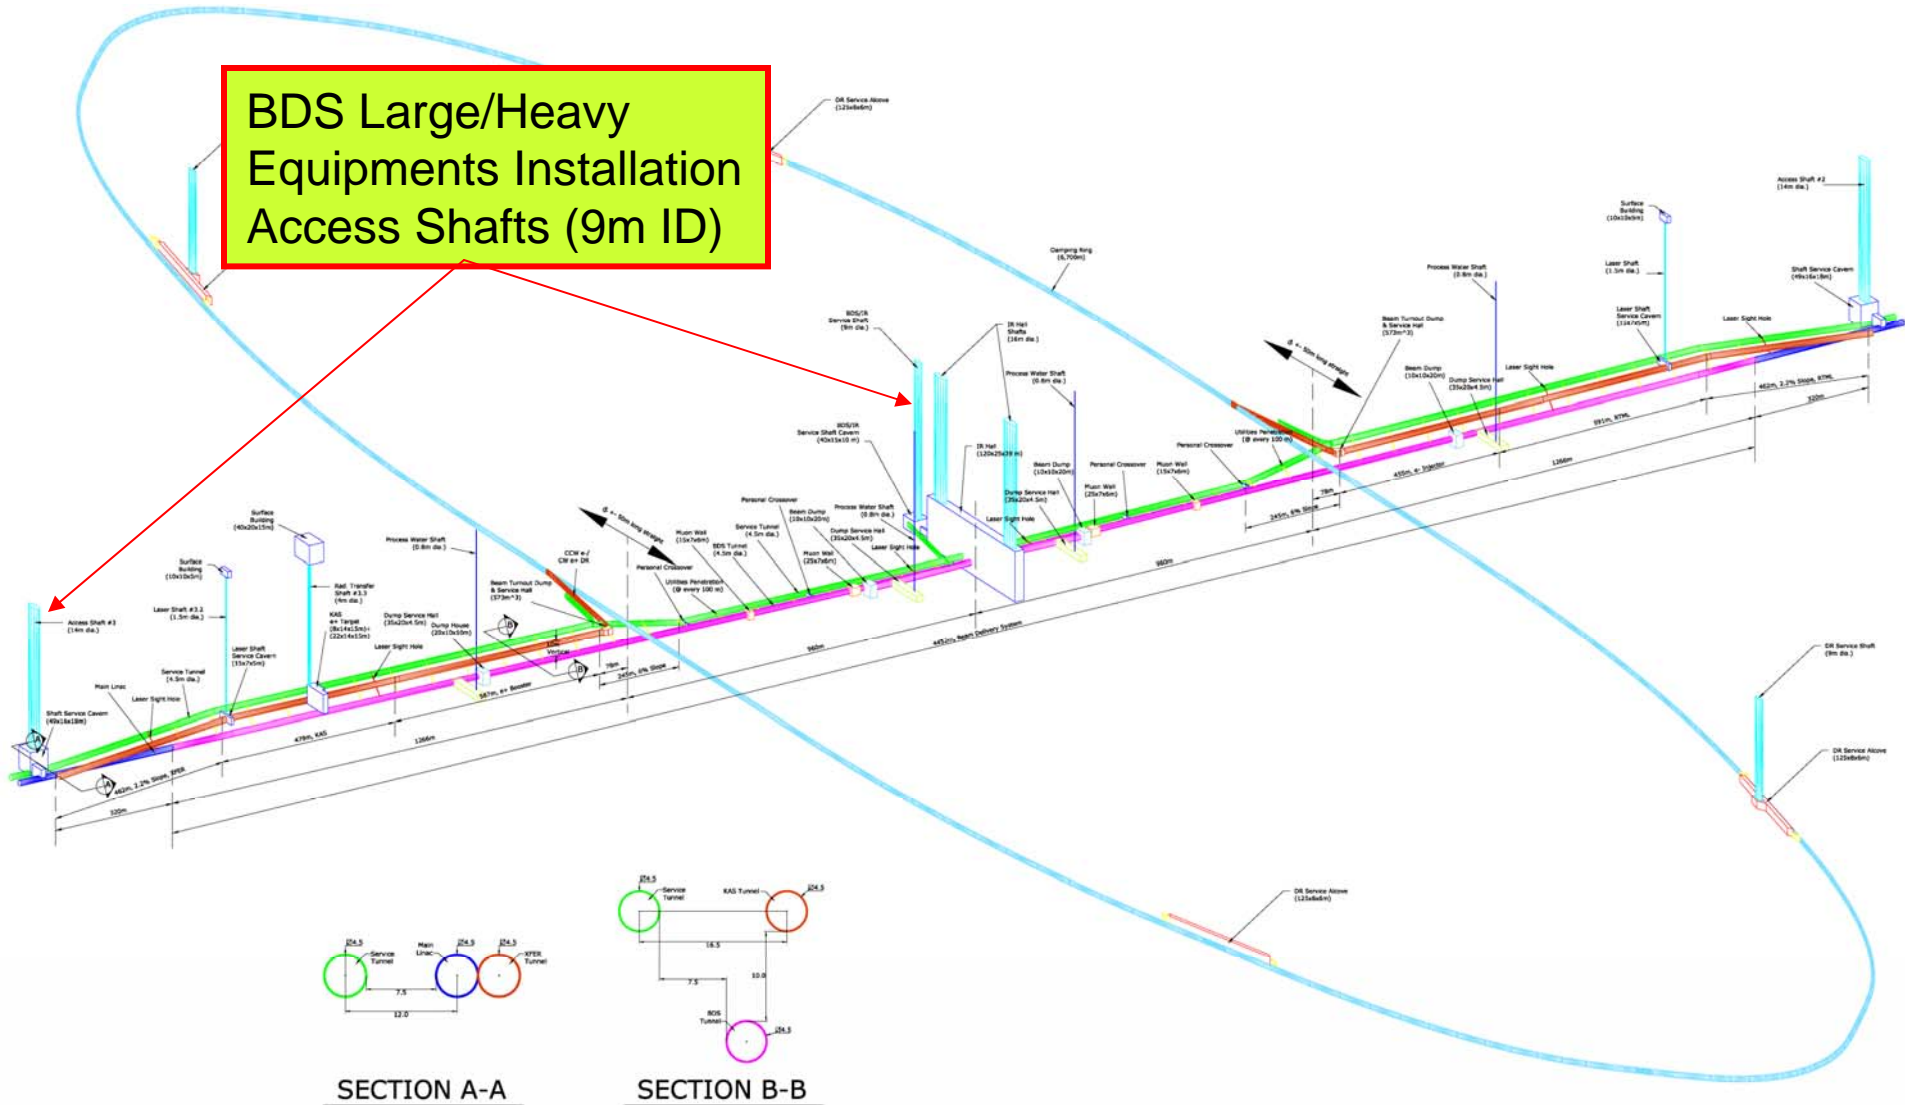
BDS Large/Heavy Equipments Installation Access Shafts (9m ID)

DR Service Alcove (12x8x6m)

Access Shaft #2 (14m dia.)

Damping Ring (6,709m)

Surface Building (10x10x5m)

Process Water Shaft (0.8m dia.)

Laser Shaft (1.5m dia.)

Shaft Service Cavern (49x16x18m)

BDS/IR Service Shaft (9m dia.)

IR Hall Shafts (16m dia.)

Beam Turnout Dump & Service Hall (573m^3)

Laser Shaft Service Cavern (11x7x5m)

Laser Sight Hole

Process Water Shaft (0.8m dia.)

Beam Dump (10x10x20m)

Dump Service Hall (35x20x4.5m)

Laser Sight Hole

BDS/IR Service Shaft Cavern (40x15x10 m)

IR Hall (120x25x39 m)

Utilities Penetration (@ every 100 m)

Personal Crossover

Muon Wall (15x7x6m)

Beam Dump (10x10x20m)

Personal Crossover

Muon Wall (25x7x6m)

Dump Service Hall (35x20x4.5m)

Laser Sight Hole

462m, 2.2% Slope, RTML

520m

591m, RTML

455m, e- Injector

1366m

79m

245m, 6% Slope

960m

Personal Crossover

Beam Dump (10x10x20m)

Process Water Shaft (0.8m dia.)

Service Tunnel (4.5m dia.)

Muon Wall (15x7x6m)

BDS Tunnel (4.5m dia.)

Muon Wall (25x7x6m)

Dump Service Hall (35x20x4.5m)

Laser Sight Hole

Personal Crossover

Utilities Penetration (@ every 100 m)

CCW e-/ CW e+ DR

Surface Building (40x20x15m)

Surface Building (10x10x5m)

Process Water Shaft (0.8m dia.)

Beam Turnout Dump & Service Hall (573m^3)

Rad. Transfer Shaft #3.3 (4m dia.)

Laser Shaft #3.1 (1.5m dia.)

KAS e+ Target (8x14x15m)+ (22x14x15m)

Dump Service Hall (35x20x4.5m)

Dump House (20x10x10m)

Access Shaft #3 (14m dia.)

Laser Shaft Service Cavern (15x7x5m)

Laser Sight Hole

Service Tunnel (4.5m dia.)

Main Linac

Laser Sight Hole

Shaft Service Cavern (49x16x18m)

10m Vertical

79m

245m, 6% Slope

587m, e+ Booster

960m

4452m, Beam Delivery System

479m, KAS

1366m

462m, 2.2% Slope, XFER

520m

DR Service Shaft (9m dia.)

DR Service Alcove (12x8x6m)

DR Service Alcove (12x8x6m)

Ø4.5 Service Tunnel

Ø4.5 Main Linac

Ø4.5 XFER Tunnel

7.5

12.0

SECTION A-A

Ø4.5 Service Tunnel

KAS Tunnel Ø4.5

16.5

7.5

10.0

BDS Tunnel

Ø4.5

SECTION B-B